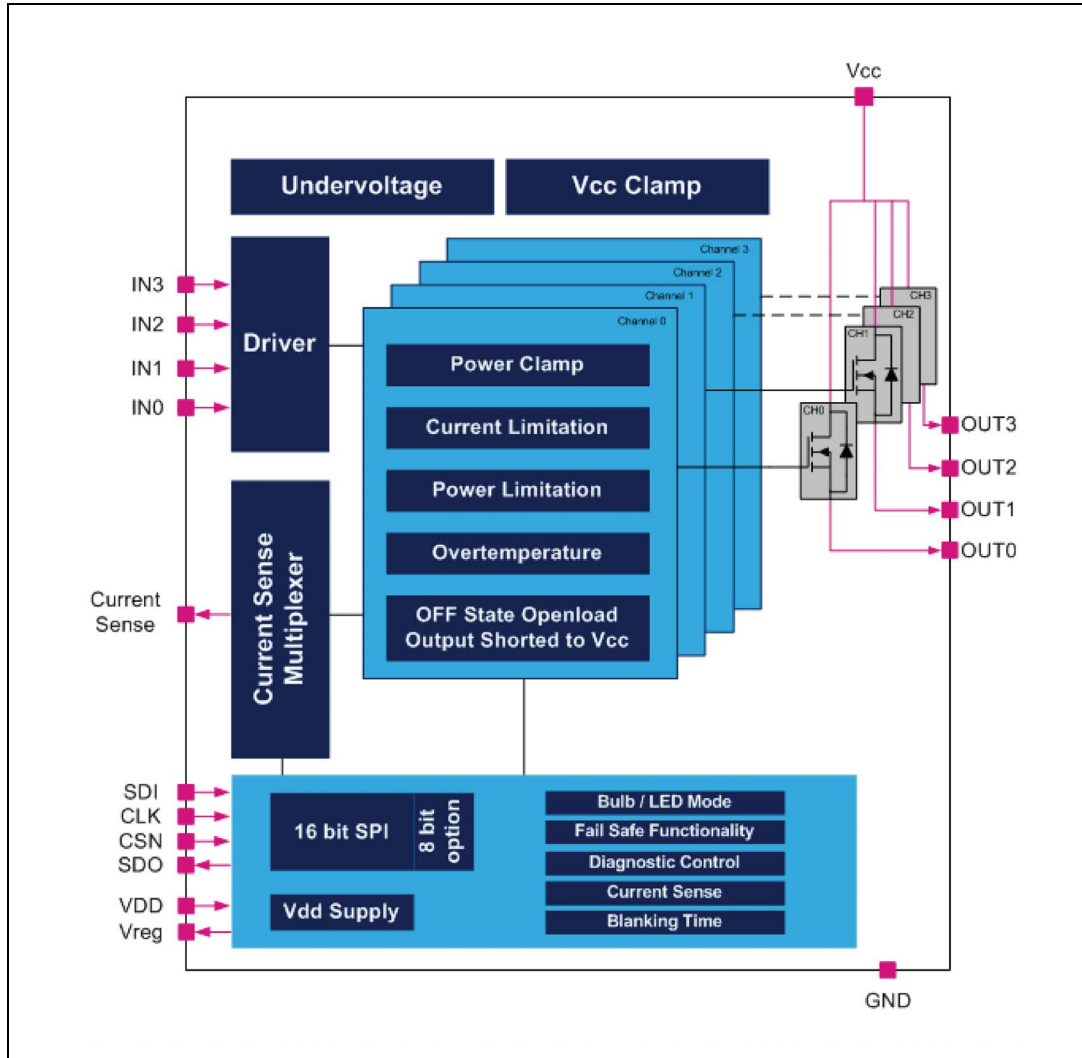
Vcc

Undervoltage

Vcc Clamp

IN3
IN2
IN1
IN0

Driver

Channel 3
Channel 2
Channel 1
Channel 0

Power Clamp

Current Limitation

Power Limitation

Overtemperature

OFF State Openload Output Shorted to Vcc

CH3
CH2
CH1
CH0

OUT3
OUT2
OUT1
OUT0

Current Sense

Current Sense Multiplexer

SDI
CLK
CSN
SDO
VDD
Vreg

16 bit SPI

8 bit option

Vdd Supply

Bulb / LED Mode

Fail Safe Functionality

Diagnostic Control

Current Sense

Blanking Time

GND